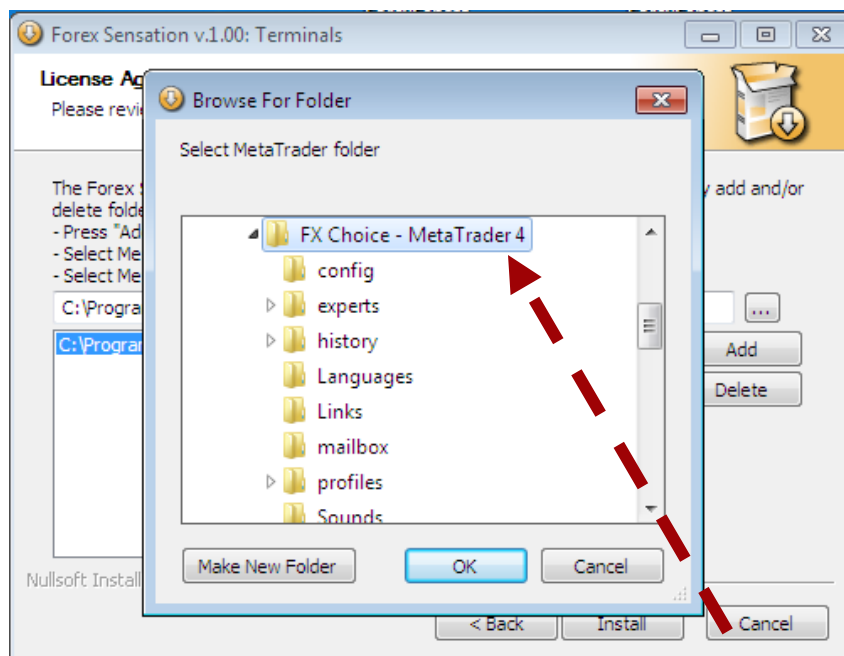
Forex Sensation v.1.00: Terminals

License Ag

Please revi

The Forex S

delete folde

- Press "Ad

- Select Me

- Select Me

y add and/or

C:\Progra

...

C:\Progra

Add

Delete

Nullsoft Install

< Back

Install

Cancel

Browse For Folder

Select MetaTrader folder

FX Choice - MetaTrader 4

config

experts

history

Languages

Links

mailbox

profiles

Sounds

Make New Folder

OK

Cancel